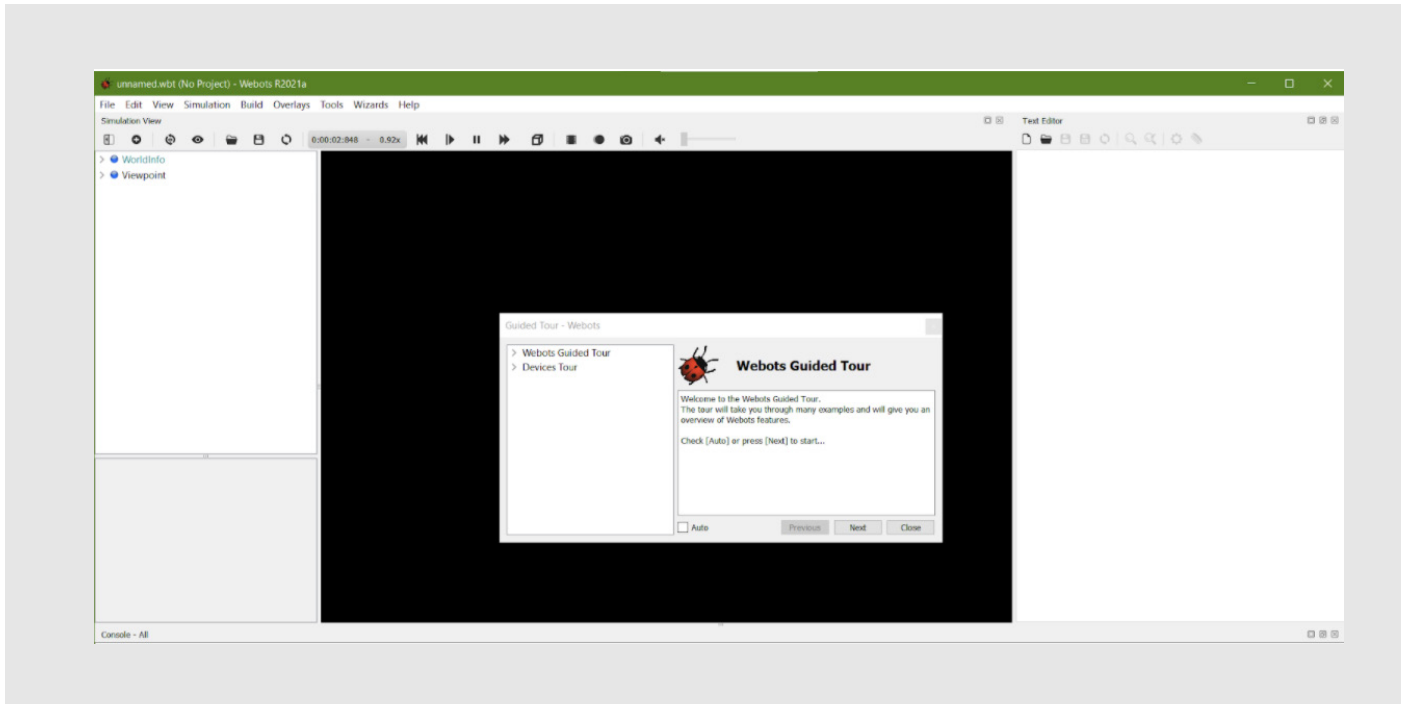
unnamed.wbt (No Project) - Webots R2021a

File Edit View Simulation Build Overlays Tools Wizards Help

Simulation View

0:00:02:848 - 0.92x

Text Editor

WorldInfo
Viewpoint

Guided Tour - Webots

Webots Guided Tour
Devices Tour

Webots Guided Tour

Welcome to the Webots Guided Tour.
The tour will take you through many examples and will give you an overview of Webots features.

Check [Auto] or press [Next] to start...

Auto

Previous

Next

Close

Console - All